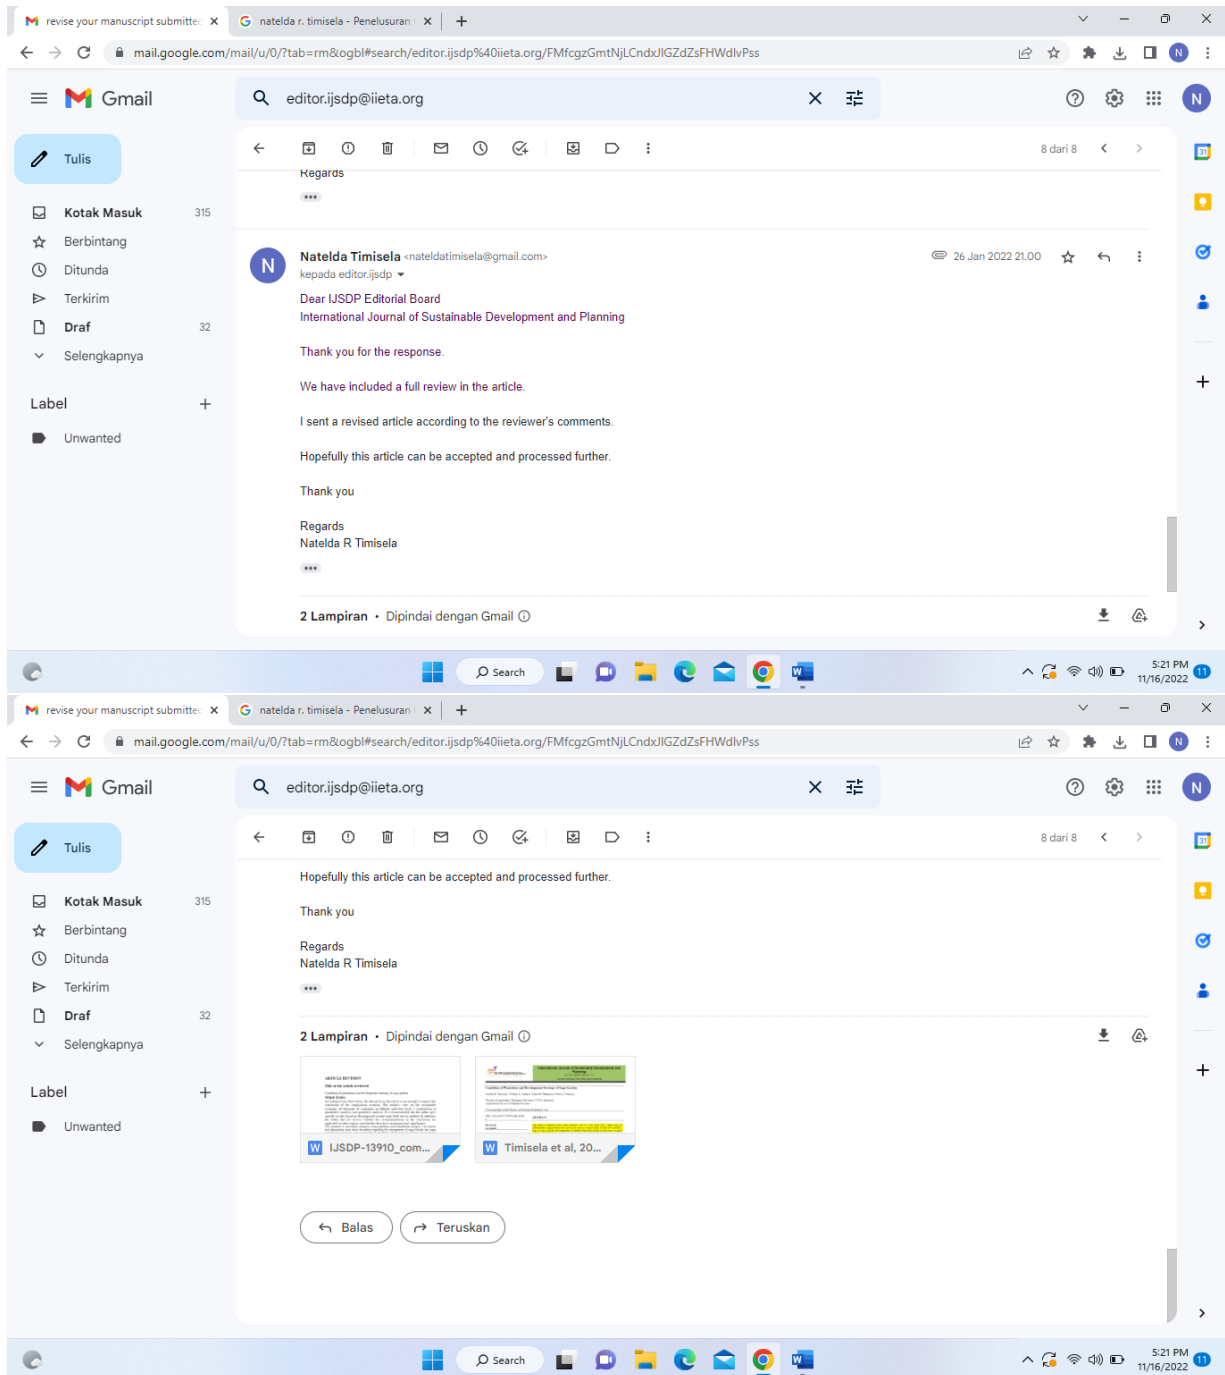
revise your manuscript submitte ×
natelda r. timisela - Penelusuran ×
+

mail.google.com/mail/u/0/?tab=rm&ogbl#search/editor.ijsdp%40iieta.org/FMfcgzGmtNjLCndxJlGZdZsFHWdlvPss

Gmail
editor.ijsdp@iieta.org

Tulis
Kotak Masuk 315
Berbintang
Ditunda
Terkirim
Draf 32
Selengkapnya
Label +
Unwanted

8 dari 8

Regards

Natelda Timisela <nateldatimisela@gmail.com>
kepada editor.ijsdp
26 Jan 2022 21.00

Dear IJSDP Editorial Board
International Journal of Sustainable Development and Planning

Thank you for the response.

We have included a full review in the article.

I sent a revised article according to the reviewer's comments.

Hopefully this article can be accepted and processed further.

Thank you

Regards
Natelda R Timisela

2 Lampiran • Dipindai dengan Gmail

Search
5:21 PM
11/16/2022

revise your manuscript submitte ×
natelda r. timisela - Penelusuran ×
+

mail.google.com/mail/u/0/?tab=rm&ogbl#search/editor.ijsdp%40iieta.org/FMfcgzGmtNjLCndxJlGZdZsFHWdlvPss

Gmail
editor.ijsdp@iieta.org

Tulis
Kotak Masuk 315
Berbintang
Ditunda
Terkirim
Draf 32
Selengkapnya
Label +
Unwanted

8 dari 8

Hopefully this article can be accepted and processed further.

Thank you

Regards
Natelda R Timisela

2 Lampiran • Dipindai dengan Gmail

IJSDP-13910_com...
Timisela et al, 20...

Balas
Teruskan

Search
5:21 PM
11/16/2022